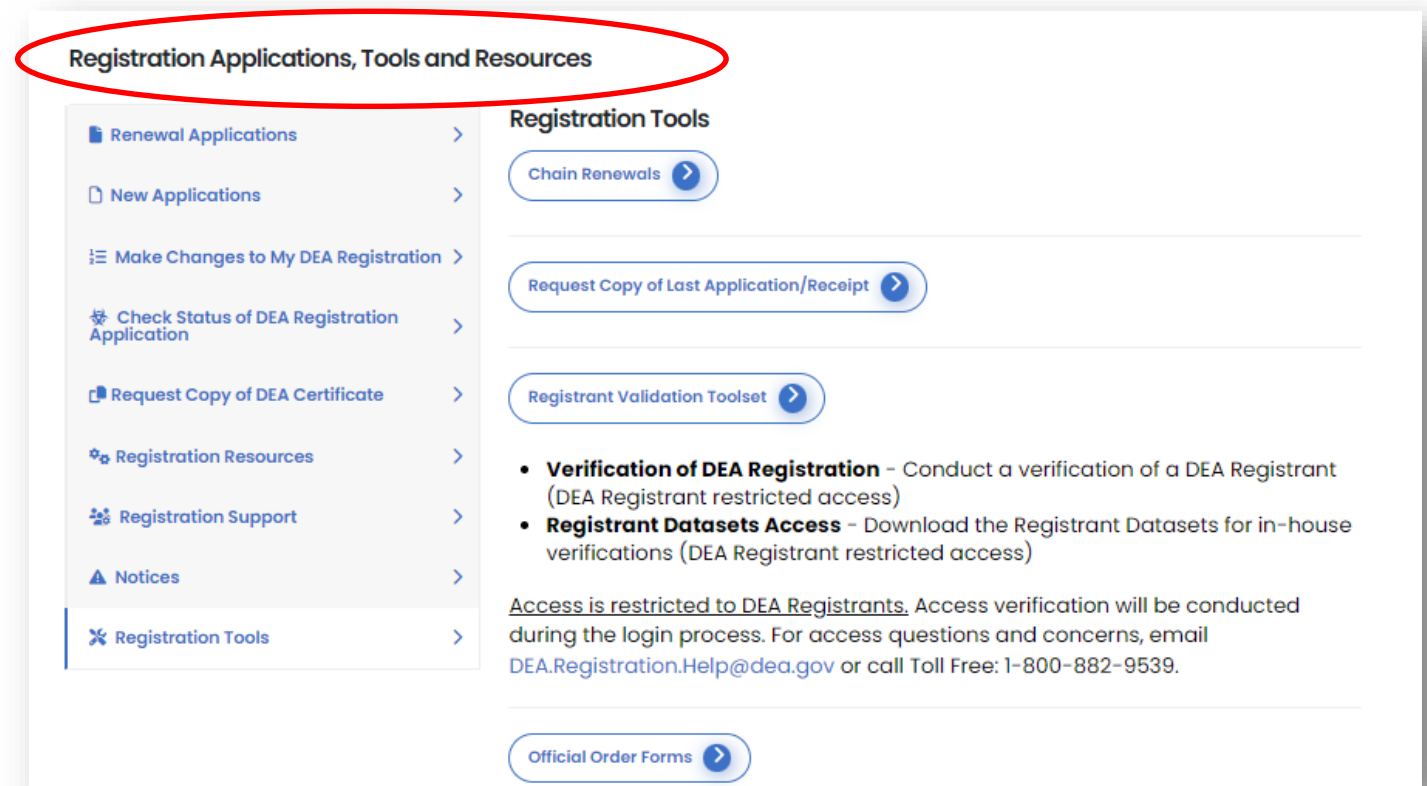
Registration Applications, Tools and Resources

Renewal Applications

New Applications

Make Changes to My DEA Registration

Check Status of DEA Registration Application

Request Copy of DEA Certificate

Registration Resources

Registration Support

Notices

Registration Tools

Registration Tools

Chain Renewals

Request Copy of Last Application/Receipt

Registrant Validation Toolset

- **Verification of DEA Registration** - Conduct a verification of a DEA Registrant (DEA Registrant restricted access)
- **Registrant Datasets Access** - Download the Registrant Datasets for in-house verifications (DEA Registrant restricted access)

Access is restricted to DEA Registrants. Access verification will be conducted during the login process. For access questions and concerns, email DEA.Registration.Help@dea.gov or call Toll Free: 1-800-882-9539.

Official Order Forms